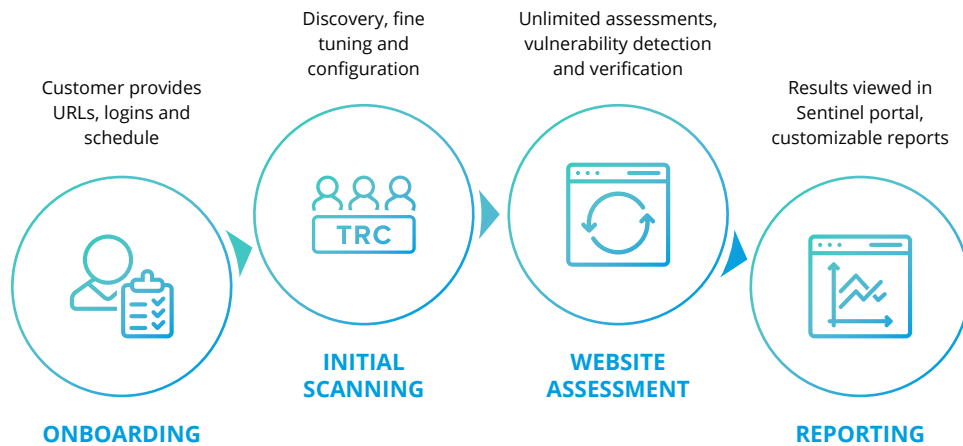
Customer provides URLs, logins and schedule

ONBOARDING

Discovery, fine tuning and configuration

TRC

INITIAL SCANNING

Unlimited assessments, vulnerability detection and verification

WEBSITE ASSESSMENT

Results viewed in Sentinel portal, customizable reports

REPORTING